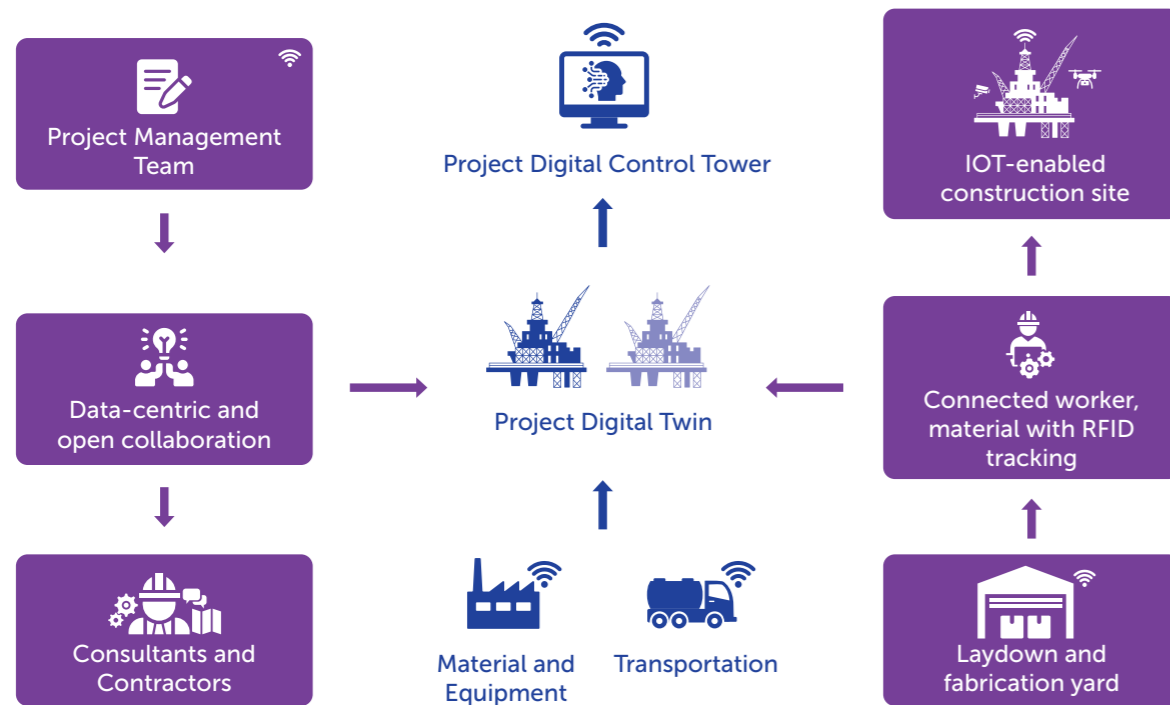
Project Management Team

Project Digital Control Tower

IOT-enabled construction site

Data-centric and open collaboration

Project Digital Twin

Connected worker, material with RFID tracking

Consultants and Contractors

Material and Equipment

Transportation

Laydown and fabrication yard